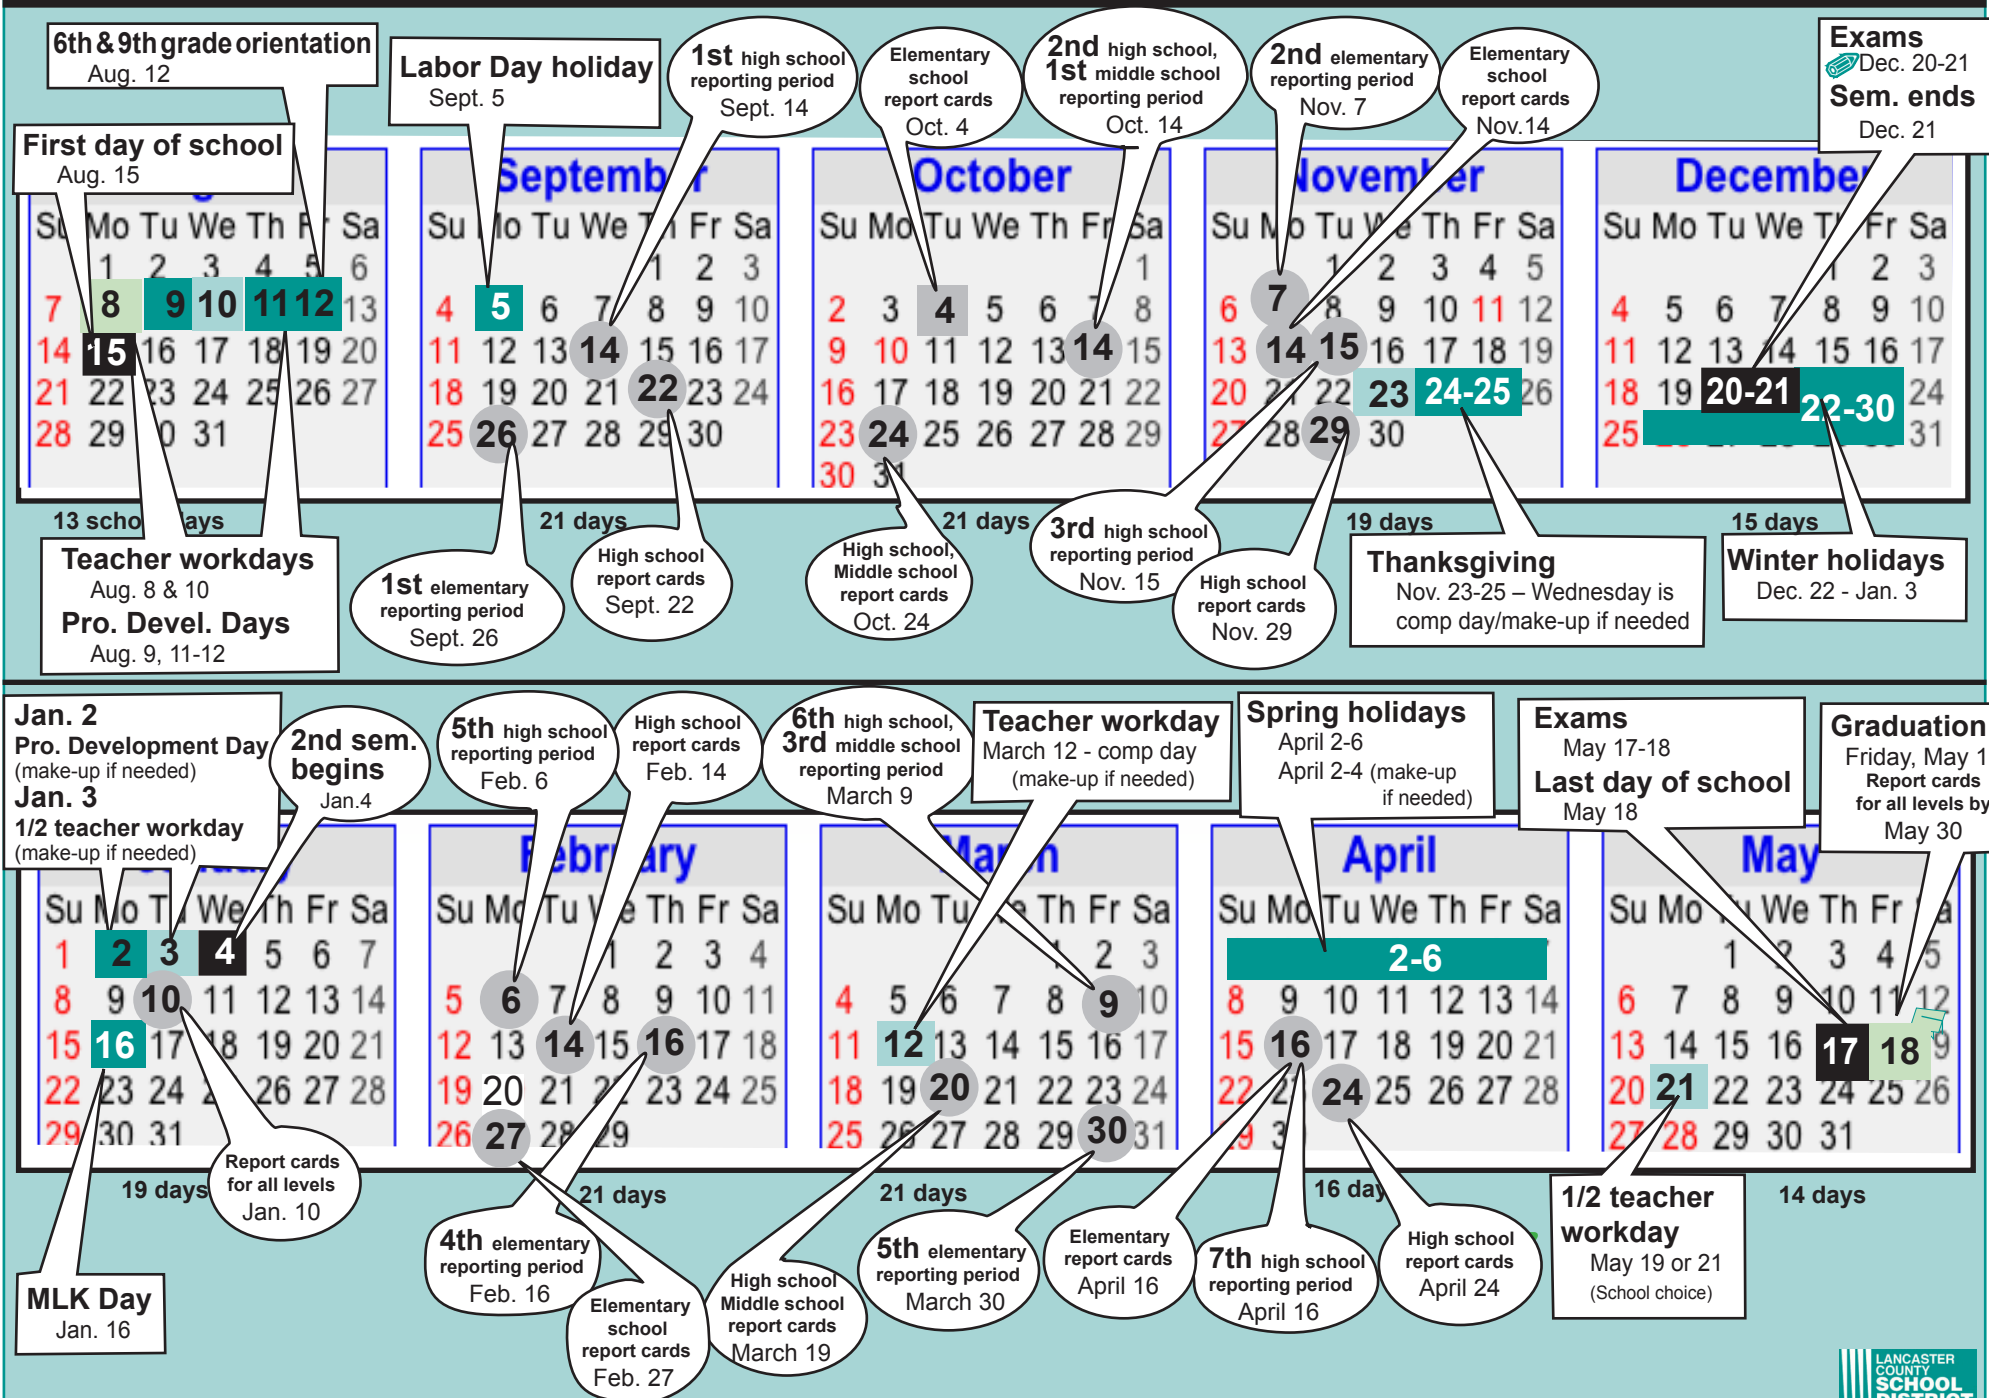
6th & 9th grade orientation
Aug. 12

Labor Day holiday
Sept. 5

1st high school reporting period
Sept. 14

Elementary school report cards
Oct. 4

2nd high school, 1st middle school reporting period
Oct. 14

2nd elementary reporting period
Nov. 7

Elementary school report cards
Nov.14

Exams
Dec. 20-21
Sem. ends
Dec. 21

First day of school
Aug. 15

September

October

November

December

| Su | Mo | Tu | We | Th | Fr | Sa |
|---|---|---|---|---|---|---|
| | 1 | 2 | 3 | 4 | 5 | 6 |
| 7 | 8 | 9 | 10 | 11 | 12 | 13 |
| 14 | 15 | 16 | 17 | 18 | 19 | 20 |
| 21 | 22 | 23 | 24 | 25 | 26 | 27 |
| 28 | 29 | 30 | 31 | | | |

| Su | Mo | Tu | We | Th | Fr | Sa |
|---|---|---|---|---|---|---|
| | | | | 1 | 2 | 3 |
| 4 | 5 | 6 | 7 | 8 | 9 | 10 |
| 11 | 12 | 13 | 14 | 15 | 16 | 17 |
| 18 | 19 | 20 | 21 | 22 | 23 | 24 |
| 25 | 26 | 27 | 28 | 29 | 30 | |

| Su | Mo | Tu | We | Th | Fr | Sa |
|---|---|---|---|---|---|---|
| | | | | | | 1 |
| 2 | 3 | 4 | 5 | 6 | 7 | 8 |
| 9 | 10 | 11 | 12 | 13 | 14 | 15 |
| 16 | 17 | 18 | 19 | 20 | 21 | 22 |
| 23 | 24 | 25 | 26 | 27 | 28 | 29 |
| 30 | 31 | | | | | |

| Su | Mo | Tu | We | Th | Fr | Sa |
|---|---|---|---|---|---|---|
| | | 1 | 2 | 3 | 4 | 5 |
| 6 | 7 | 8 | 9 | 10 | 11 | 12 |
| 13 | 14 | 15 | 16 | 17 | 18 | 19 |
| 20 | 21 | 22 | 23 | 24-25 | | 26 |
| 27 | 28 | 29 | 30 | | | |

| Su | Mo | Tu | We | Th | Fr | Sa |
|---|---|---|---|---|---|---|
| | | | | 1 | 2 | 3 |
| 4 | 5 | 6 | 7 | 8 | 9 | 10 |
| 11 | 12 | 13 | 14 | 15 | 16 | 17 |
| 18 | 19 | 20-21 | | 22-30 | | 24 |
| 25 | | | | | | 31 |

13 school days
21 days
21 days
19 days
15 days

Teacher workdays
Aug. 8 & 10
Pro. Devel. Days
Aug. 9, 11-12

1st elementary reporting period
Sept. 26

High school report cards
Sept. 22

High school, Middle school report cards
Oct. 24

3rd high school reporting period
Nov. 15

High school report cards
Nov. 29

Thanksgiving
Nov. 23-25 – Wednesday is comp day/make-up if needed

Winter holidays
Dec. 22 - Jan. 3

Jan. 2
Pro. Development Day
(make-up if needed)
Jan. 3
1/2 teacher workday
(make-up if needed)

2nd sem. begins
Jan.4

5th high school reporting period
Feb. 6

High school report cards
Feb. 14

6th high school, 3rd middle school reporting period
March 9

Teacher workday
March 12 - comp day
(make-up if needed)

Spring holidays
April 2-6
April 2-4 (make-up if needed)

Exams
May 17-18
Last day of school
May 18

Graduation
Friday, May 1
Report cards for all levels by
May 30

February

March

April

May

| Su | Mo | Tu | We | Th | Fr | Sa |
|---|---|---|---|---|---|---|
| 1 | 2 | 3 | 4 | 5 | 6 | 7 |
| 8 | 9 | 10 | 11 | 12 | 13 | 14 |
| 15 | 16 | 17 | 18 | 19 | 20 | 21 |
| 22 | 23 | 24 | 25 | 26 | 27 | 28 |
| 29 | 30 | 31 | | | | |

| Su | Mo | Tu | We | Th | Fr | Sa |
|---|---|---|---|---|---|---|
| | | | | 1 | 2 | 3 | 4 |
| 5 | 6 | 7 | 8 | 9 | 10 | 11 |
| 12 | 13 | 14 | 15 | 16 | 17 | 18 |
| 19 | 20 | 21 | 22 | 23 | 24 | 25 |
| 26 | 27 | 28 | 29 | | | |

| Su | Mo | Tu | We | Th | Fr | Sa |
|---|---|---|---|---|---|---|
| | | | | 1 | 2 | 3 |
| 4 | 5 | 6 | 7 | 8 | 9 | 10 |
| 11 | 12 | 13 | 14 | 15 | 16 | 17 |
| 18 | 19 | 20 | 21 | 22 | 23 | 24 |
| 25 | 26 | 27 | 28 | 29 | 30 | 31 |

| Su | Mo | Tu | We | Th | Fr | Sa |
|---|---|---|---|---|---|---|
| | 2-6 | | | | | |
| 8 | 9 | 10 | 11 | 12 | 13 | 14 |
| 15 | 16 | 17 | 18 | 19 | 20 | 21 |
| 22 | 23 | 24 | 25 | 26 | 27 | 28 |
| 29 | 30 | | | | | |

| Su | Mo | Tu | We | Th | Fr | Sa |
|---|---|---|---|---|---|---|
| | | | 1 | 2 | 3 | 4 | 5 |
| 6 | 7 | 8 | 9 | 10 | 11 | 12 |
| 13 | 14 | 15 | 16 | 17 | 18 | 19 |
| 20 | 21 | 22 | 23 | 24 | 25 | 26 |
| 27 | 28 | 29 | 30 | 31 | | |

19 days
21 days
21 days
16 days
14 days

Report cards for all levels
Jan. 10

MLK Day
Jan. 16

4th elementary reporting period
Feb. 16

Elementary school report cards
Feb. 27

High school Middle school report cards
March 19

5th elementary reporting period
March 30

Elementary report cards
April 16

7th high school reporting period
April 16

High school report cards
April 24

1/2 teacher workday
May 19 or 21
(School choice)

LANCASTER COUNTY SCHOOL DISTRICT